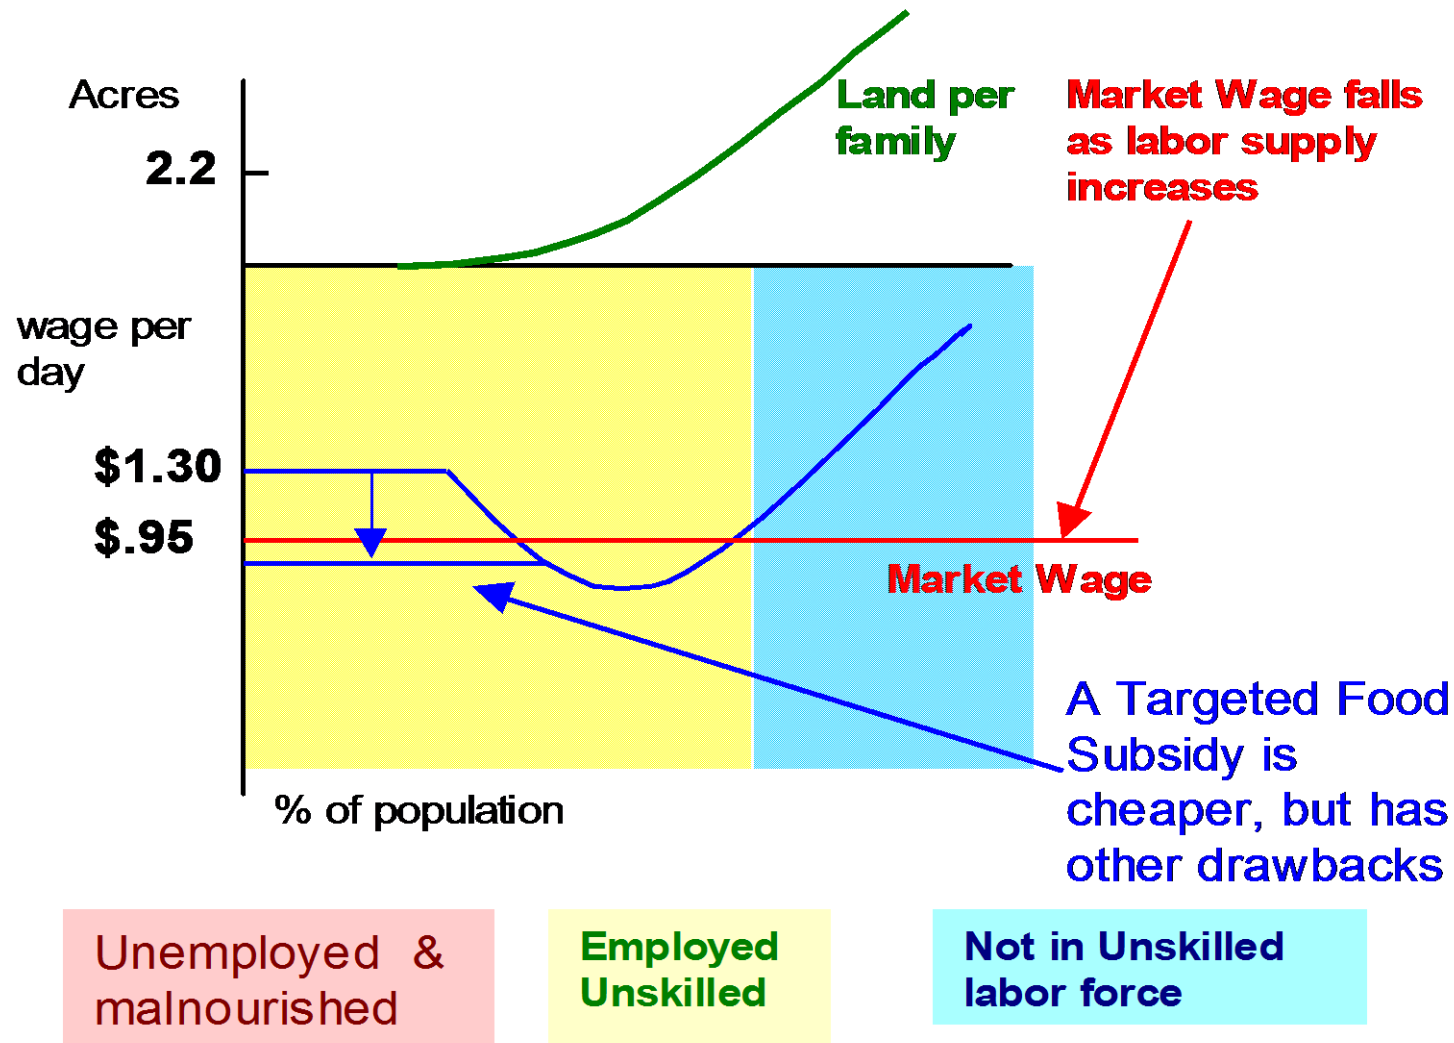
Acres

2.2

Land per family

Market Wage falls as labor supply increases

wage per day

$1.30

$.95

Market Wage

A Targeted Food Subsidy is cheaper, but has other drawbacks

% of population

Unemployed & malnourished

Employed Unskilled

Not in Unskilled labor force